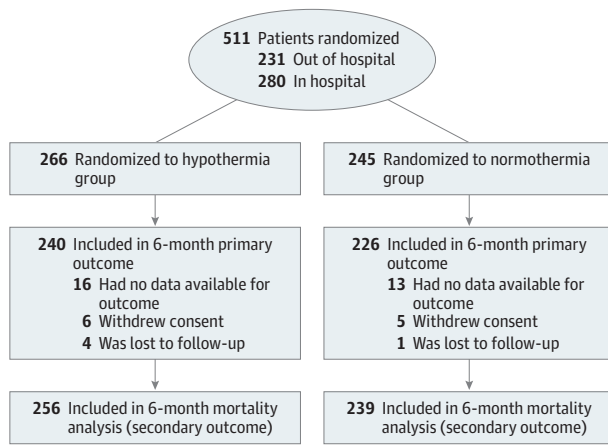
511 Patients randomized
231 Out of hospital
280 In hospital

266 Randomized to hypothermia group

240 Included in 6-month primary outcome
16 Had no data available for outcome
6 Withdrew consent
4 Was lost to follow-up

256 Included in 6-month mortality analysis (secondary outcome)

245 Randomized to normothermia group

226 Included in 6-month primary outcome
13 Had no data available for outcome
5 Withdrew consent
1 Was lost to follow-up

239 Included in 6-month mortality analysis (secondary outcome)